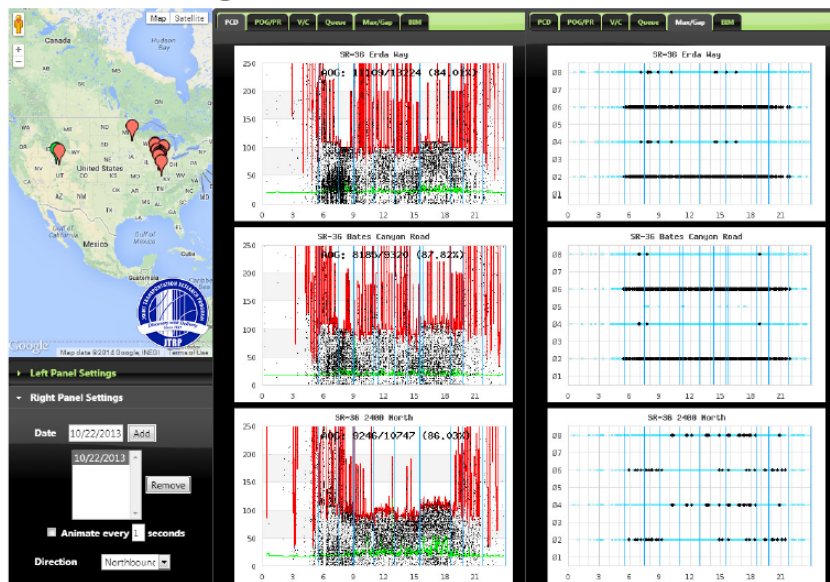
Map Satellite

Canada

Hudson Bay

United States

Mexico

Gulf of Mexico

Gulf of California

Google

Map data ©2013 Google, INEGI Terms of Use

JTRP

Left Panel Settings

Right Panel Settings

Date 10/22/2013 Add

10/22/2013

Remove

Animate every 1 seconds

Direction Northbound

PCD POG/PR V/C Queue Max/Gap BIM

SR-36 Erda Way

AOG: 11109/13224 (84.01%)

250
200
150
100
50
0

0 3 6 9 12 15 18 21

SR-36 Bates Canyon Road

AOG: 8186/9320 (87.82%)

250
200
150
100
50
0

0 3 6 9 12 15 18 21

SR-36 2400 North

AOG: 9246/10747 (86.03%)

250
200
150
100
50
0

0 3 6 9 12 15 18 21

PCD POG/PR V/C Queue Max/Gap BIM

SR-36 Erda Way

Ø8
Ø7
Ø6
Ø5
Ø4
Ø3
Ø2
Ø1

0 3 6 9 12 15 18 21

SR-36 Bates Canyon Road

Ø8
Ø7
Ø6
Ø5
Ø4
Ø3
Ø2
Ø1

0 3 6 9 12 15 18 21

SR-36 2400 North

Ø8
Ø7
Ø6
Ø5
Ø4
Ø3
Ø2
Ø1

0 3 6 9 12 15 18 21